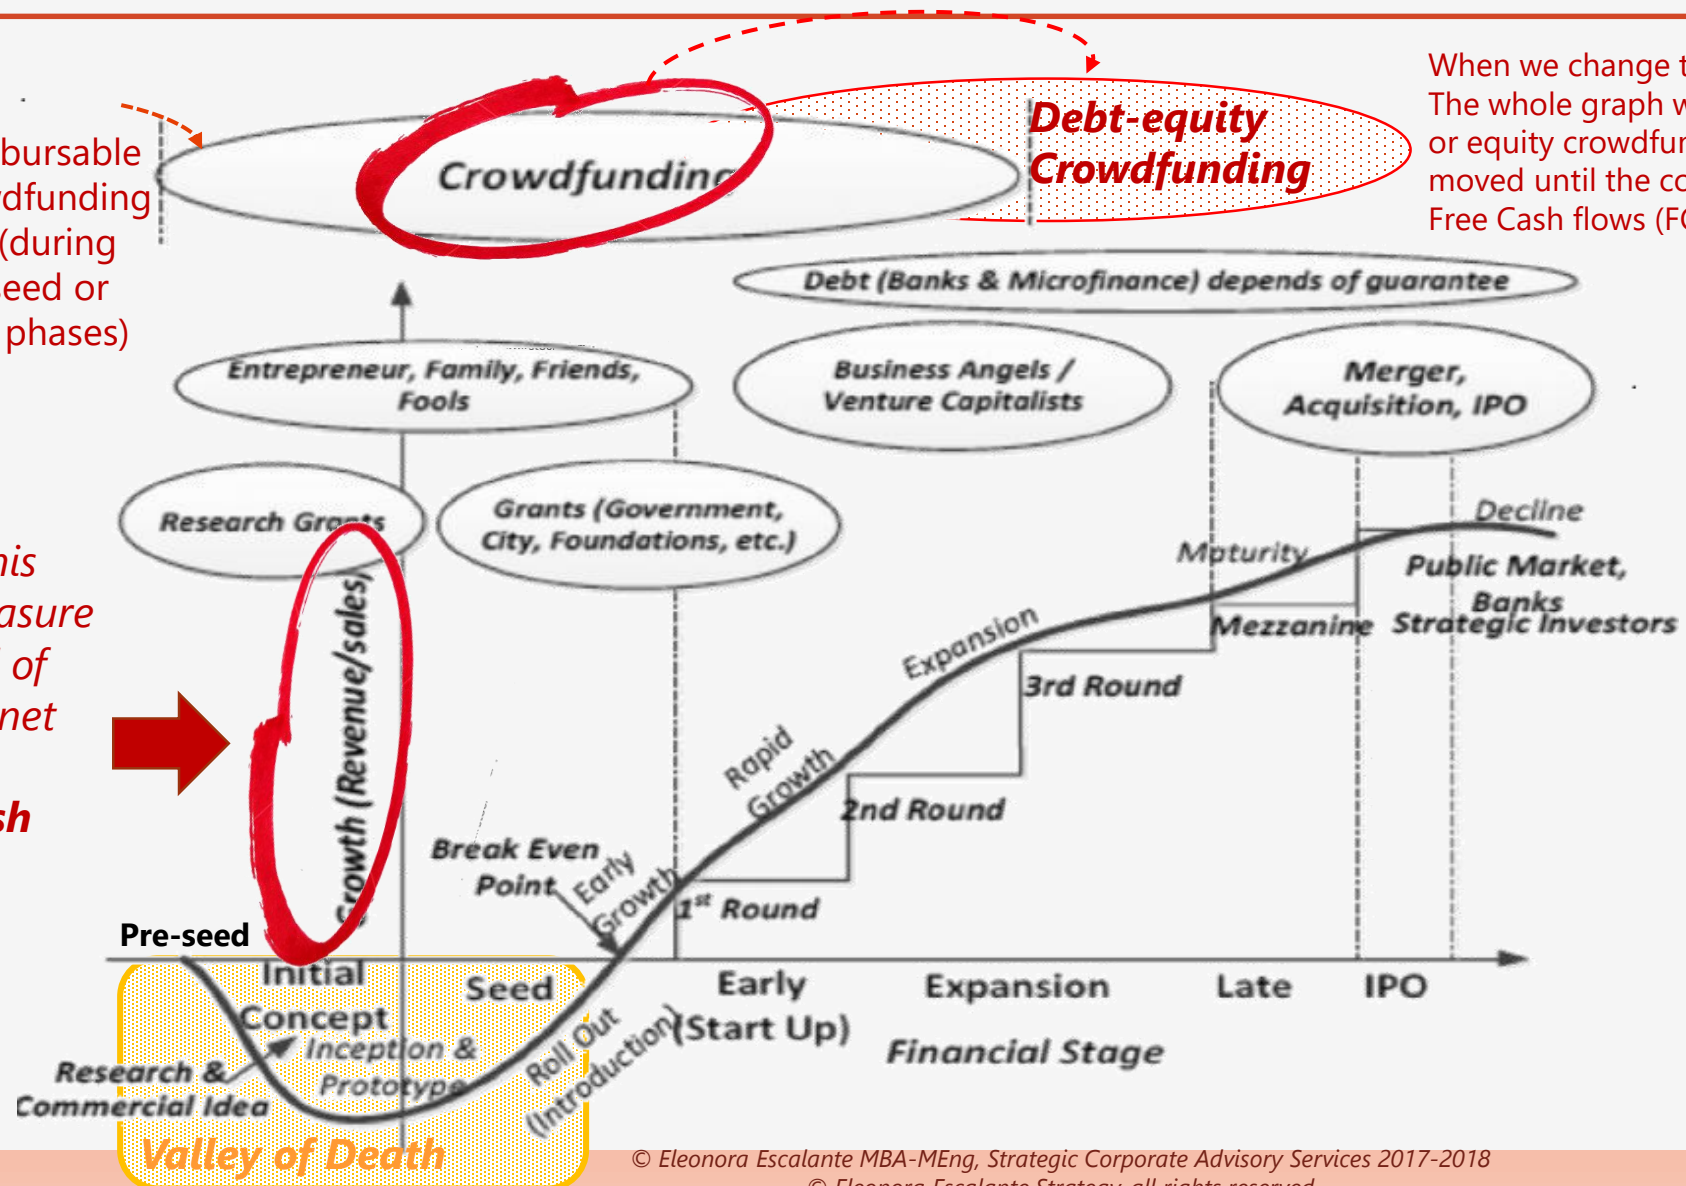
bursable
dfunding
(during
eed or
phases)

Crowdfunding

Debt-equity
Crowdfunding

When we change t
The whole graph w
or equity crowdfur
moved until the co
Free Cash flows (FC

Debt (Banks & Microfinance) depends of guarantee

Entrepreneur, Family, Friends, Fools

Business Angels / Venture Capitalists

Merger, Acquisition, IPO

Research Grants

Grants (Government, City, Foundations, etc.)

nis
asure
of
net

sh

Growth (Revenue/sales)

Decline
Maturity
Public Market, Banks
Strategic Investors
Mezzanine
Expansion
3rd Round
Rapid Growth
2nd Round
Break Even Point
Early Growth
$1^{st}$ Round

Pre-seed
Initial Concept
Seed
Research & Commercial Idea
Inception & Prototype
Roll Out (Introduction)
Early (Start Up)
Expansion
Late
IPO
Financial Stage

Valley of Death

© Eleonora Escalante MBA-MEng, Strategic Corporate Advisory Services 2017-2018
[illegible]